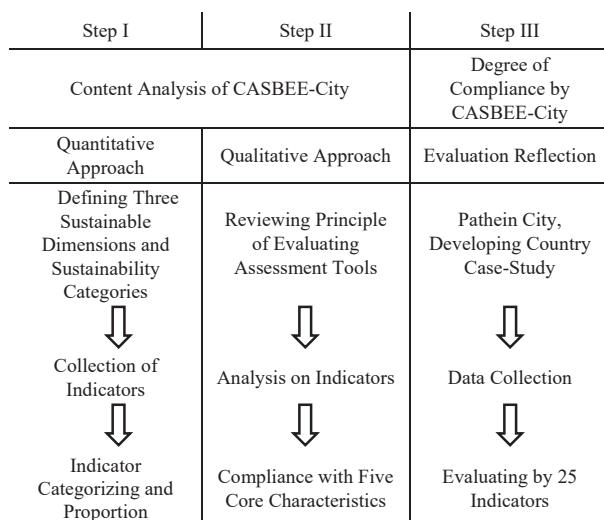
| Step I | Step II | Step III |
|---|---|---|
| Content Analysis of CASBEE-City | | Degree of Compliance by CASBEE-City |
| Quantitative Approach | Qualitative Approach | Evaluation Reflection |
| Defining Three Sustainable Dimensions and Sustainability Categories | Reviewing Principle of Evaluating Assessment Tools | Pathein City, Developing Country Case-Study |
| Collection of Indicators | Analysis on Indicators | Data Collection |
| Indicator Categorizing and Proportion | Compliance with Five Core Characteristics | Evaluating by 25 Indicators |